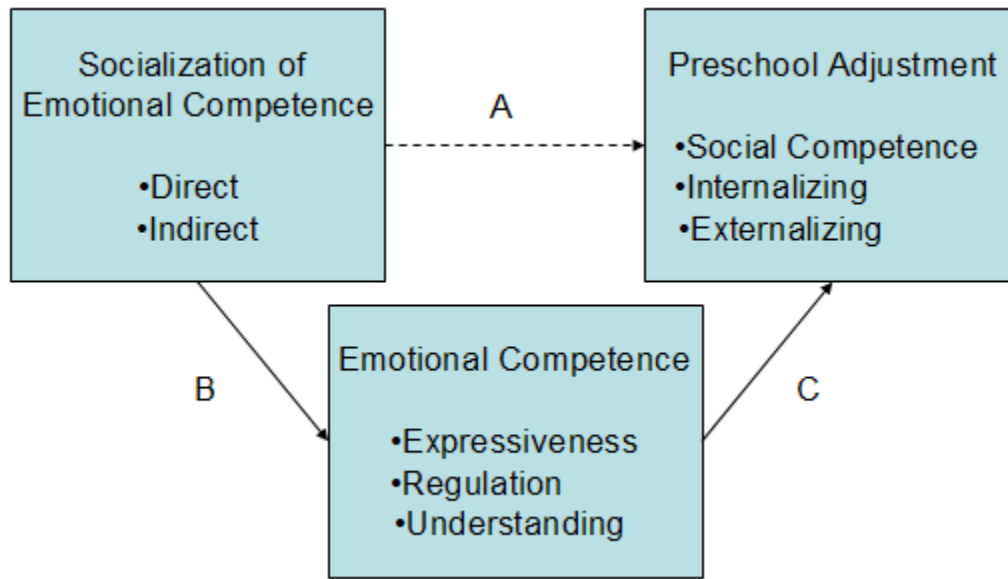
Socialization of Emotional Competence

•Direct
•Indirect

A

Preschool Adjustment

•Social Competence
•Internalizing
•Externalizing

B

Emotional Competence

•Expressiveness
•Regulation
•Understanding

C